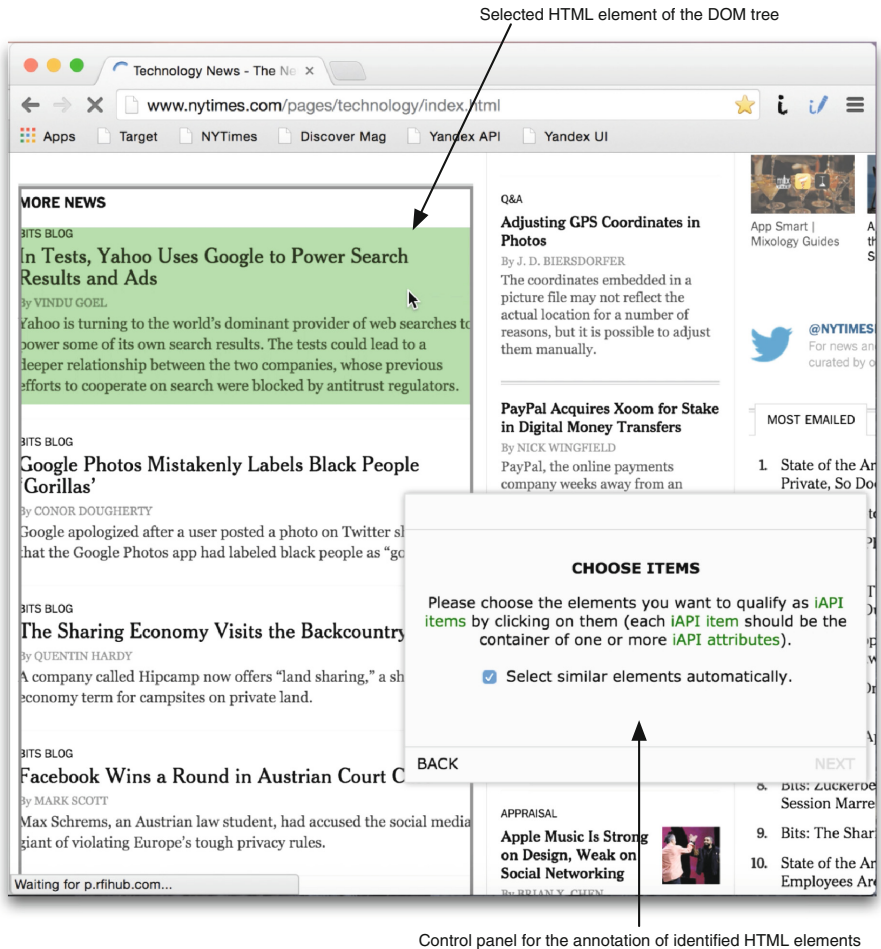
Selected HTML element of the DOM tree

Technology News - The Ne ×

www.nytimes.com/pages/technology/index.html

Apps Target NYTimes Discover Mag Yandex API Yandex UI

MORE NEWS

BITS BLOG
In Tests, Yahoo Uses Google to Power Search Results and Ads
By VINDU GOEL
Yahoo is turning to the world's dominant provider of web searches to power some of its own search results. The tests could lead to a deeper relationship between the two companies, whose previous efforts to cooperate on search were blocked by antitrust regulators.

BITS BLOG
Google Photos Mistakenly Labels Black People 'Gorillas'
By CONOR DOUGHERTY
Google apologized after a user posted a photo on Twitter sl that the Google Photos app had labeled black people as "go

BITS BLOG
The Sharing Economy Visits the Backcountry
By QUENTIN HARDY
A company called Hipcamp now offers "land sharing," a sh economy term for campsites on private land.

BITS BLOG
Facebook Wins a Round in Austrian Court C
By MARK SCOTT
Max Schrems, an Austrian law student, had accused the social media giant of violating Europe's tough privacy rules.

Waiting for p.rfihub.com...

Q&A
Adjusting GPS Coordinates in Photos
By J. D. BIERSDORFER
The coordinates embedded in a picture file may not reflect the actual location for a number of reasons, but it is possible to adjust them manually.

PayPal Acquires Xoom for Stake in Digital Money Transfers
By NICK WINGFIELD
PayPal, the online payments company weeks away from an

APPRAISAL
Apple Music Is Strong on Design, Weak on Social Networking
By BRIAN X. CHEN

App Smart | Mixology Guides

@NYTIMES
For news an curated by

MOST EMAILED
1. State of the Ar Private, So Do
8. Bits: Zuckerbe Session Marre
9. Bits: The Shar
10. State of the Ar Employees Are

CHOOSE ITEMS
Please choose the elements you want to qualify as iAPI items by clicking on them (each iAPI item should be the container of one or more iAPI attributes).
Select similar elements automatically.
BACK
NEXT

Control panel for the annotation of identified HTML elements